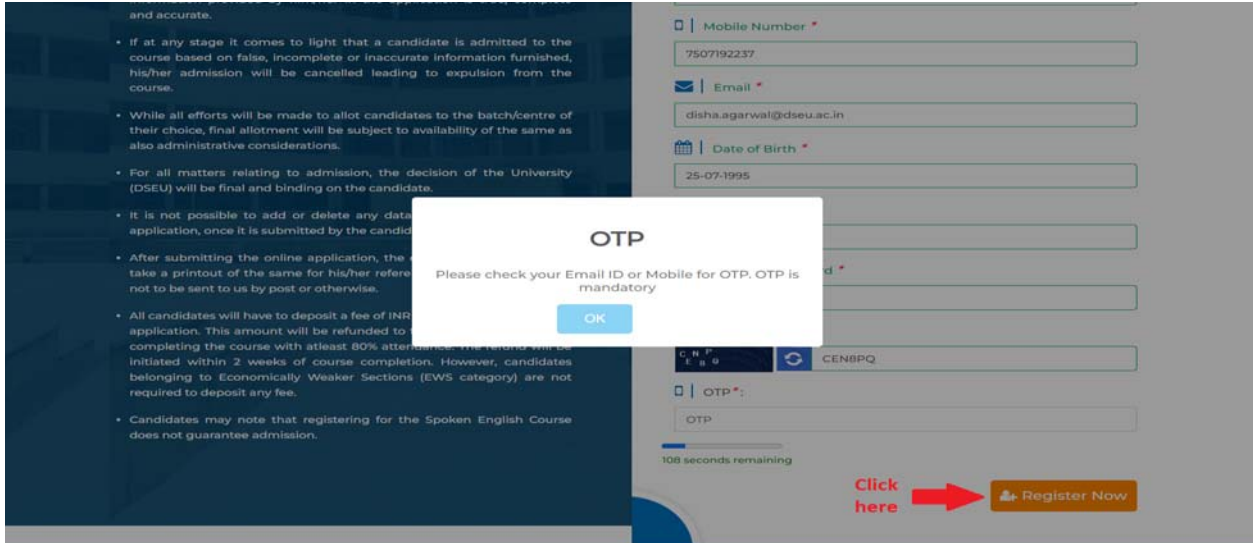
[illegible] and accurate.

• If at any stage it comes to light that a candidate is admitted to the course based on false, incomplete or inaccurate information furnished, his/her admission will be cancelled leading to expulsion from the course.

• While all efforts will be made to allot candidates to the batch/centre of their choice, final allotment will be subject to availability of the same as also administrative considerations.

• For all matters relating to admission, the decision of the University (DSEU) will be final and binding on the candidate.

• It is not possible to add or delete any data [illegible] application, once it is submitted by the candid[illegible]

• After submitting the online application, the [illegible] take a printout of the same for his/her refere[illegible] not to be sent to us by post or otherwise.

• All candidates will have to deposit a fee of INR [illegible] application. This amount will be refunded to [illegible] completing the course with atleast 80% attendance. The refund will be initiated within 2 weeks of course completion. However, candidates belonging to Economically Weaker Sections (EWS category) are not required to deposit any fee.

• Candidates may note that registering for the Spoken English Course does not guarantee admission.

Mobile Number *
7507192237
Email *
disha.agarwal@dseu.ac.in
Date of Birth *
25-07-1995
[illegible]d *
CNP E8Q
CEN8PQ
OTP*:
OTP
108 seconds remaining
Click here
Register Now

OTP
Please check your Email ID or Mobile for OTP. OTP is mandatory
OK